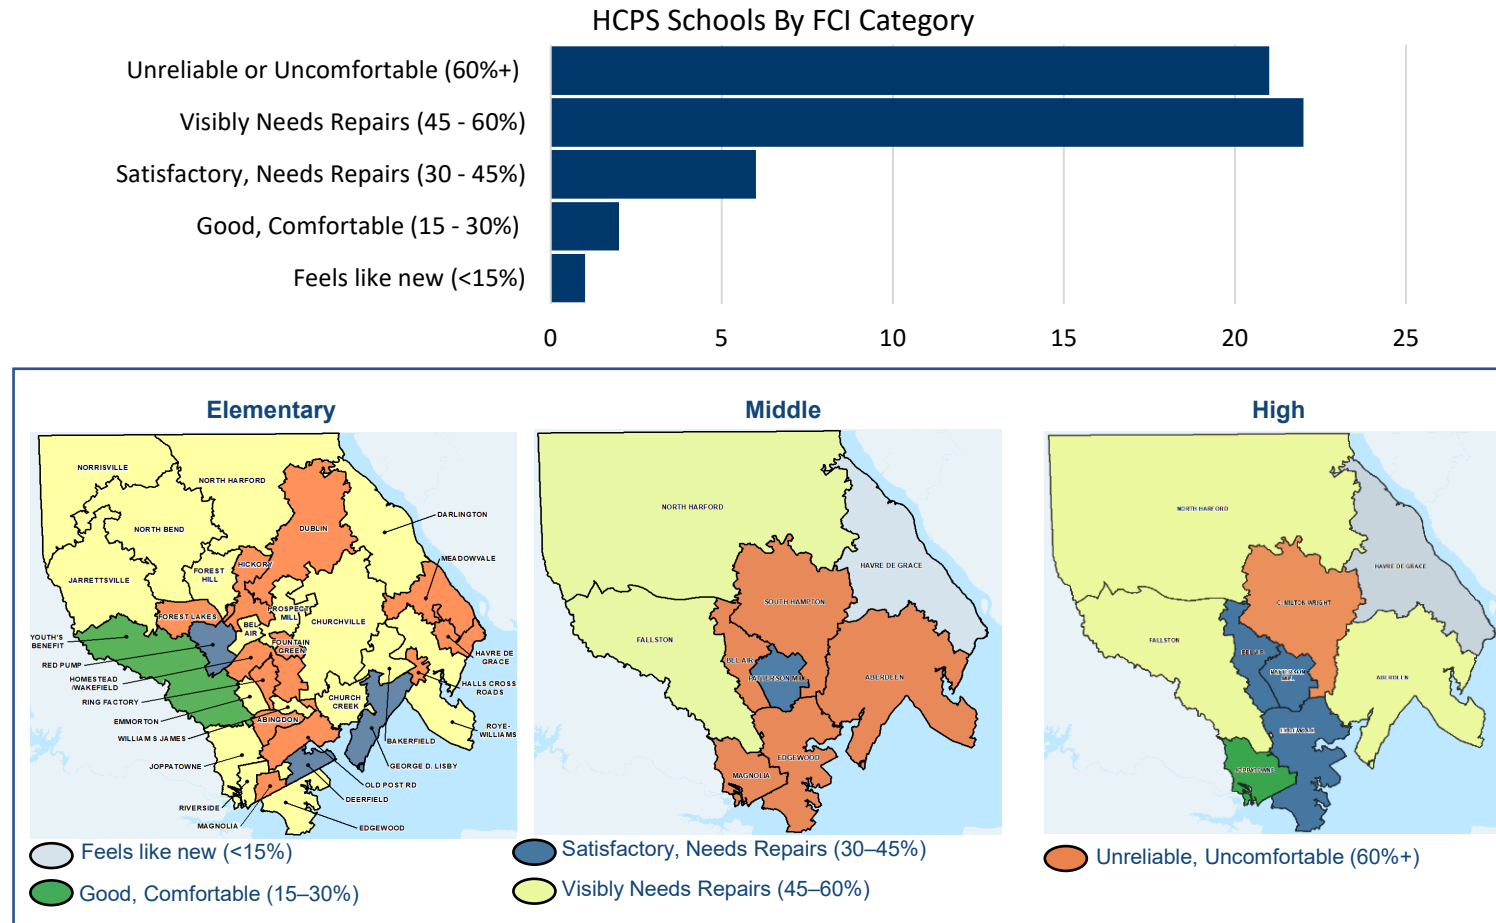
HCPS Schools By FCI Category

| Category | Count |
|---|---|
| Unreliable or Uncomfortable (60%+) | 21 |
| Visibly Needs Repairs (45 - 60%) | 22 |
| Satisfactory, Needs Repairs (30 - 45%) | 6 |
| Good, Comfortable (15 - 30%) | 2 |
| Feels like new (<15%) | 1 |

0 5 10 15 20 25

Elementary

NORRISVILLE
NORTH HARFORD
DARLINGTON
NORTH BEND
DUBLIN
MEADOWVALE
JARRETTSVILLE
FOREST HILL
HICKORY
FOREST LAKES
PROSPECT MILL
CHURCHVILLE
YOUTH'S BENEFIT
BEL AIR
FOUNTAIN GREEN
HAVRE DE GRACE
RED PUMP
HOMESTEAD /WAKEFIELD
HALLS CROSS ROADS
RING FACTORY
CHURCH CREEK
EMMORTON
ABINGDON
ROYE-WILLIAMS
WILLIAM S JAMES
BAKERFIELD
JOPPATOWNE
GEORGE D. LISBY
OLD POST RD
RIVERSIDE
DEERFIELD
MAGNOLIA
EDGEWOOD

Middle

NORTH HARFORD
HAVRE DE GRACE
SOUTH HAMPTON
FALLSTON
BEL AIR
PATTERSON MILL
ABERDEEN
EDGEWOOD
MAGNOLIA

High

NORTH HARFORD
HAVRE DE GRACE
C. MILTON WRIGHT
FALLSTON
BEL AIR
PATTERSON MILL
ABERDEEN
EDGEWOOD
JOPPATOWNE

Feels like new (<15%)
Good, Comfortable (15–30%)
Satisfactory, Needs Repairs (30–45%)
Visibly Needs Repairs (45–60%)
Unreliable, Uncomfortable (60%+)